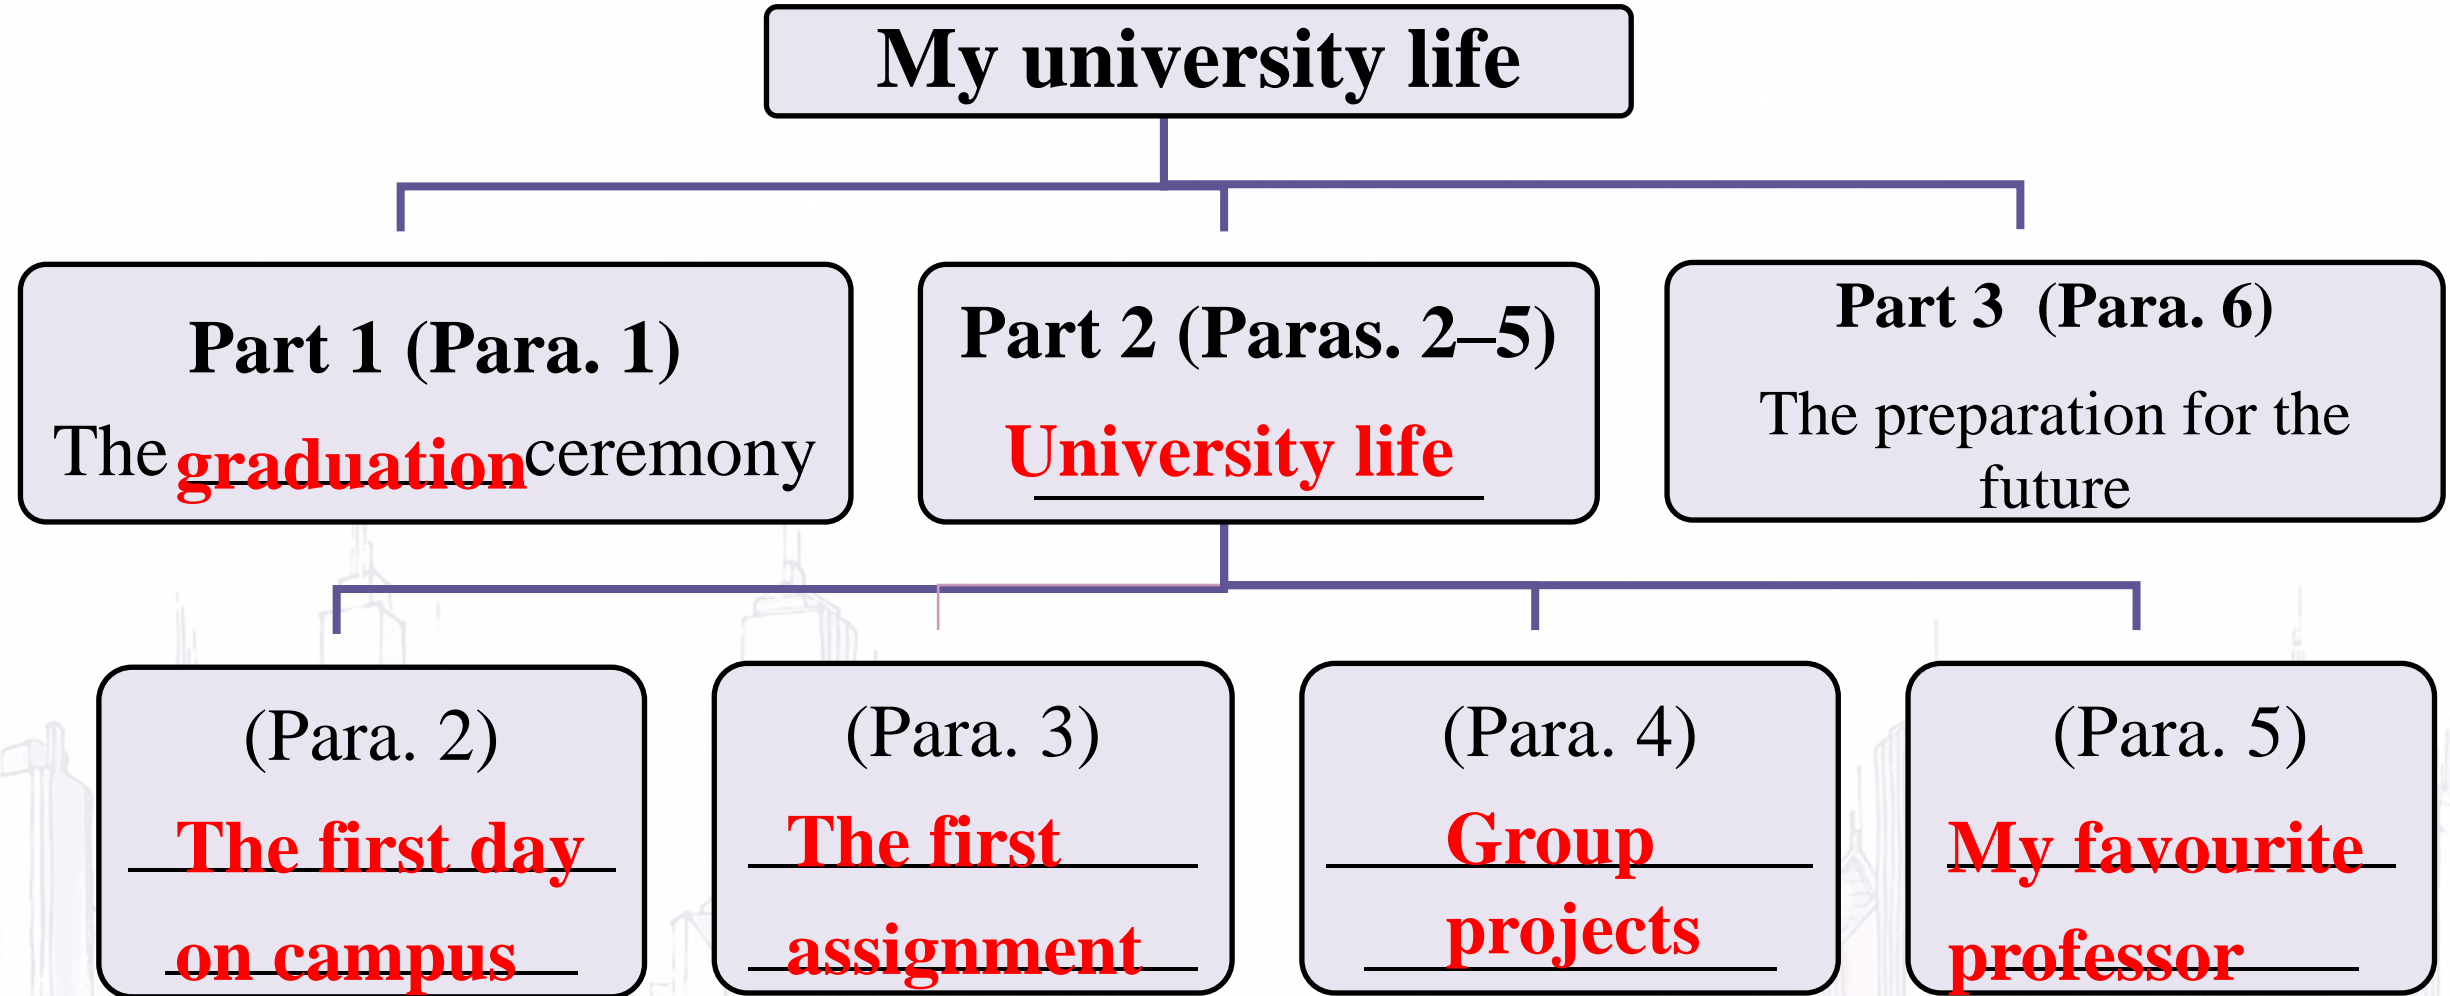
My university life

Part 1 (Para. 1)
The graduation ceremony

Part 2 (Paras. 2–5)
University life

Part 3 (Para. 6)
The preparation for the future

(Para. 2)
The first day on campus

(Para. 3)
The first assignment

(Para. 4)
Group projects

(Para. 5)
My favourite professor